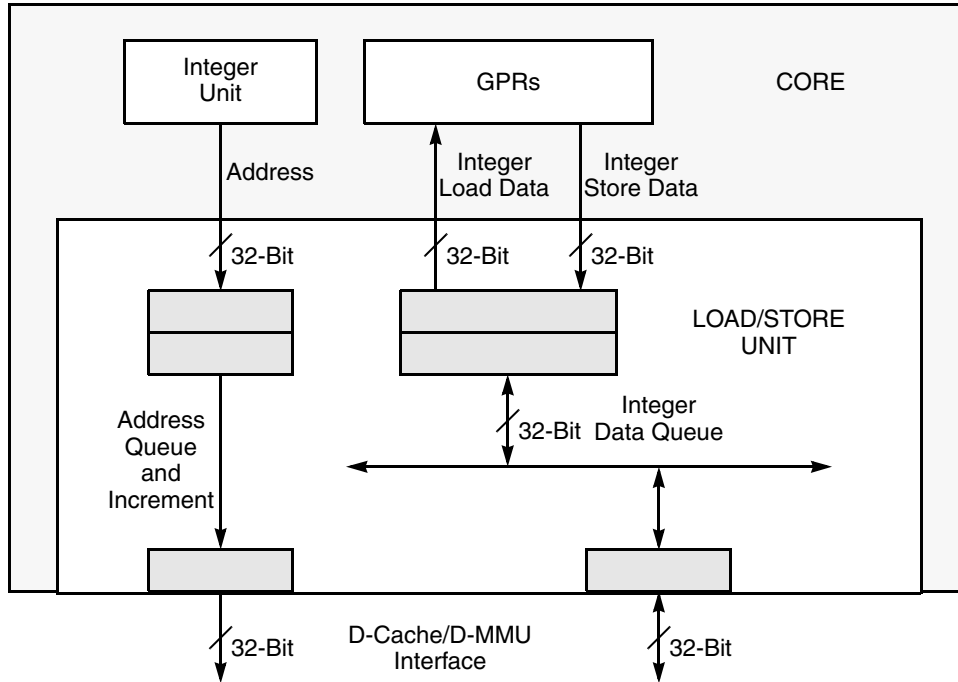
Integer Unit

GPRs

CORE

Address

Integer Load Data

Integer Store Data

32-Bit

32-Bit

32-Bit

LOAD/STORE UNIT

Address Queue and Increment

32-Bit

Integer Data Queue

32-Bit

D-Cache/D-MMU Interface

32-Bit